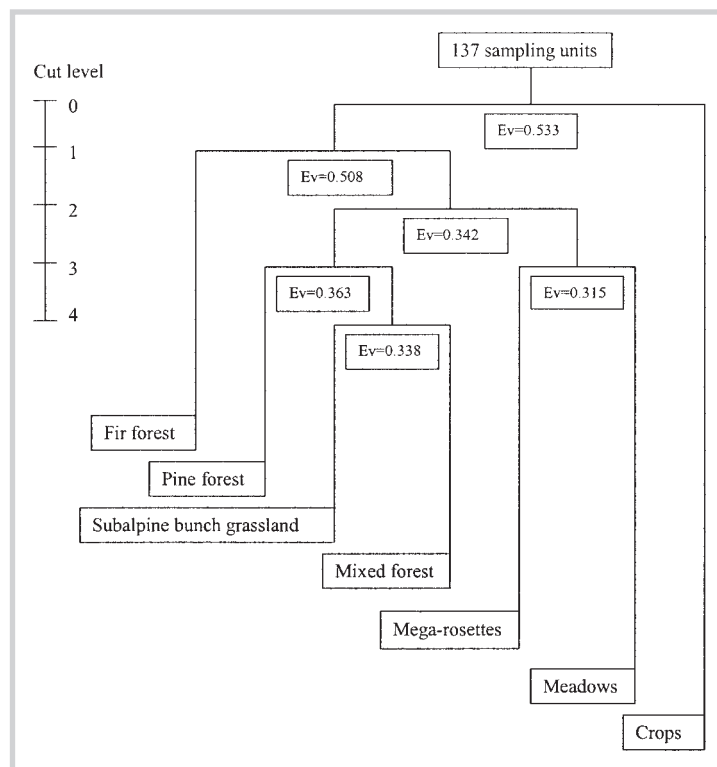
137 sampling units

Cut level

0

1

2

3

4

Ev=0.533

Ev=0.508

Ev=0.342

Ev=0.363

Ev=0.315

Ev=0.338

Fir forest

Pine forest

Subalpine bunch grassland

Mixed forest

Mega-rosettes

Meadows

Crops